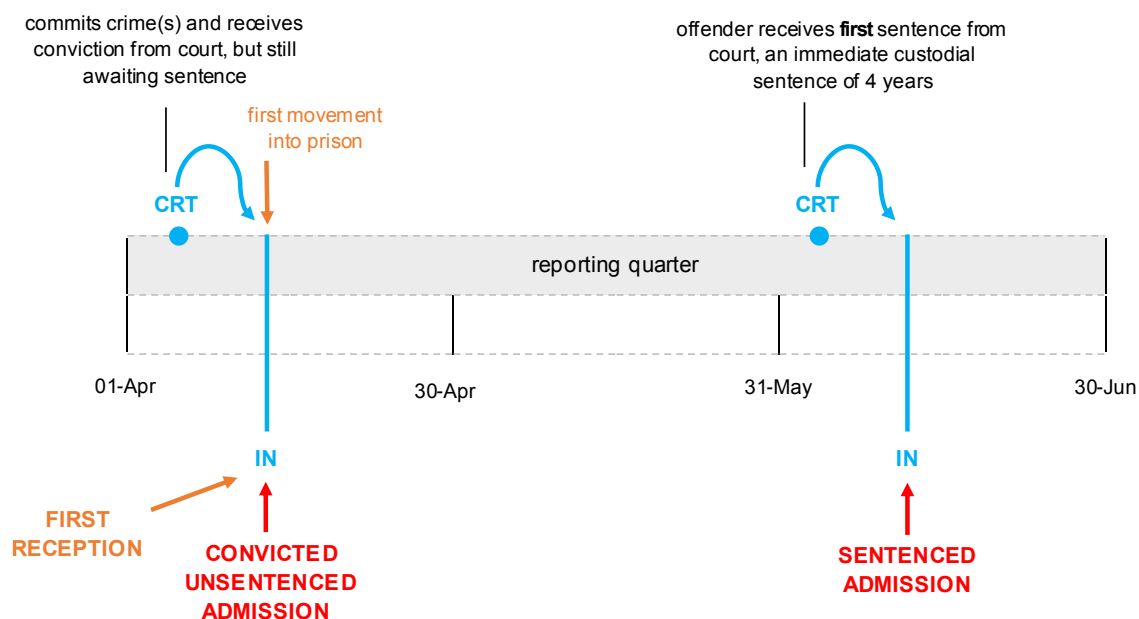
commits crime(s) and receives conviction from court, but still awaiting sentence

first movement into prison

offender receives **first** sentence from court, an immediate custodial sentence of 4 years

CRT

CRT

reporting quarter

01-Apr

30-Apr

31-May

30-Jun

IN

IN

FIRST RECEPTION

CONVICTED UNSENTENCED ADMISSION

SENTENCED ADMISSION